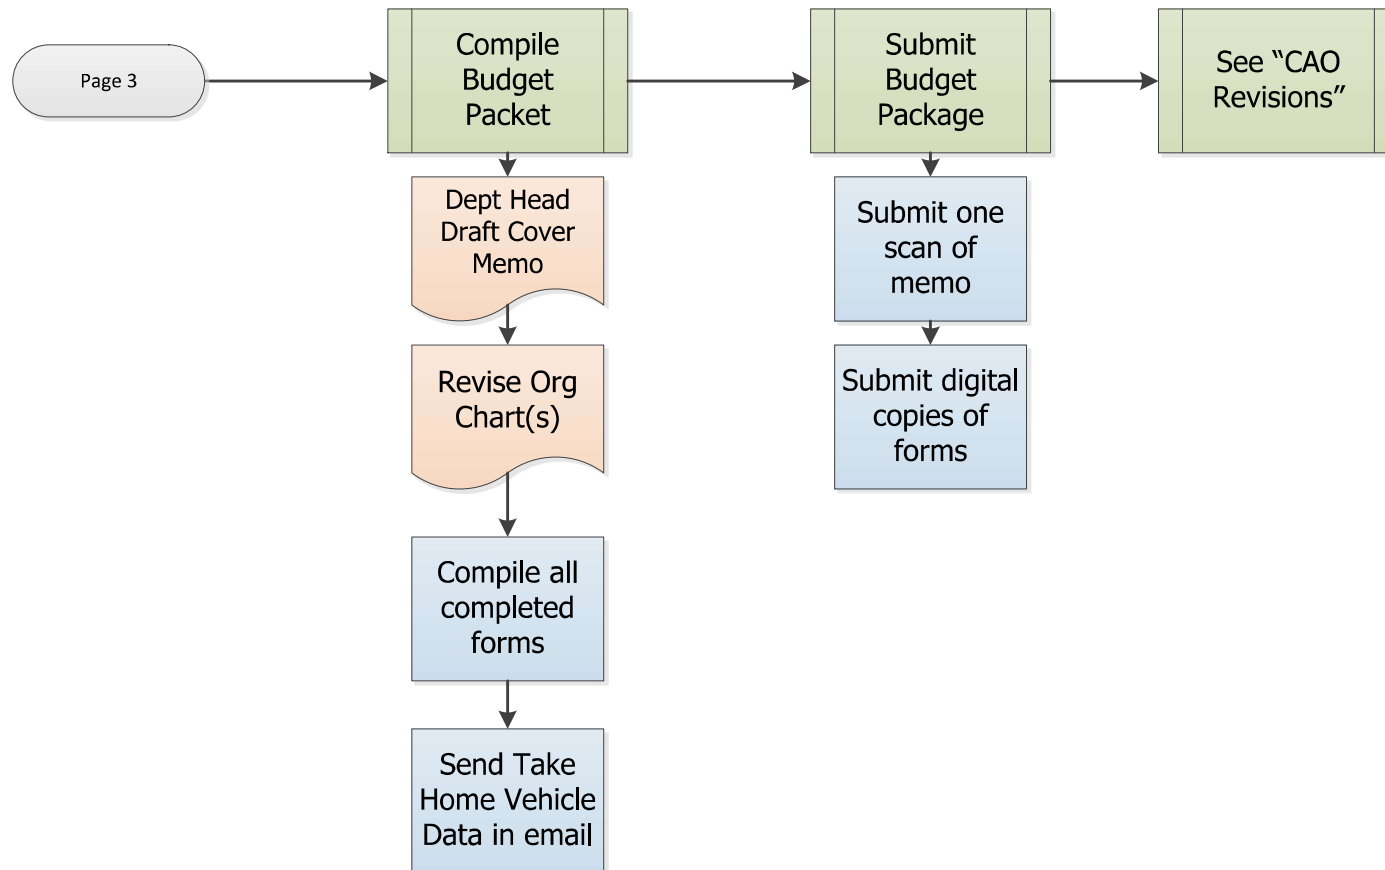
Page 3

Compile Budget Packet

Dept Head Draft Cover Memo

Revise Org Chart(s)

Compile all completed forms

Send Take Home Vehicle Data in email

Submit Budget Package

Submit one scan of memo

Submit digital copies of forms

See “CAO Revisions”